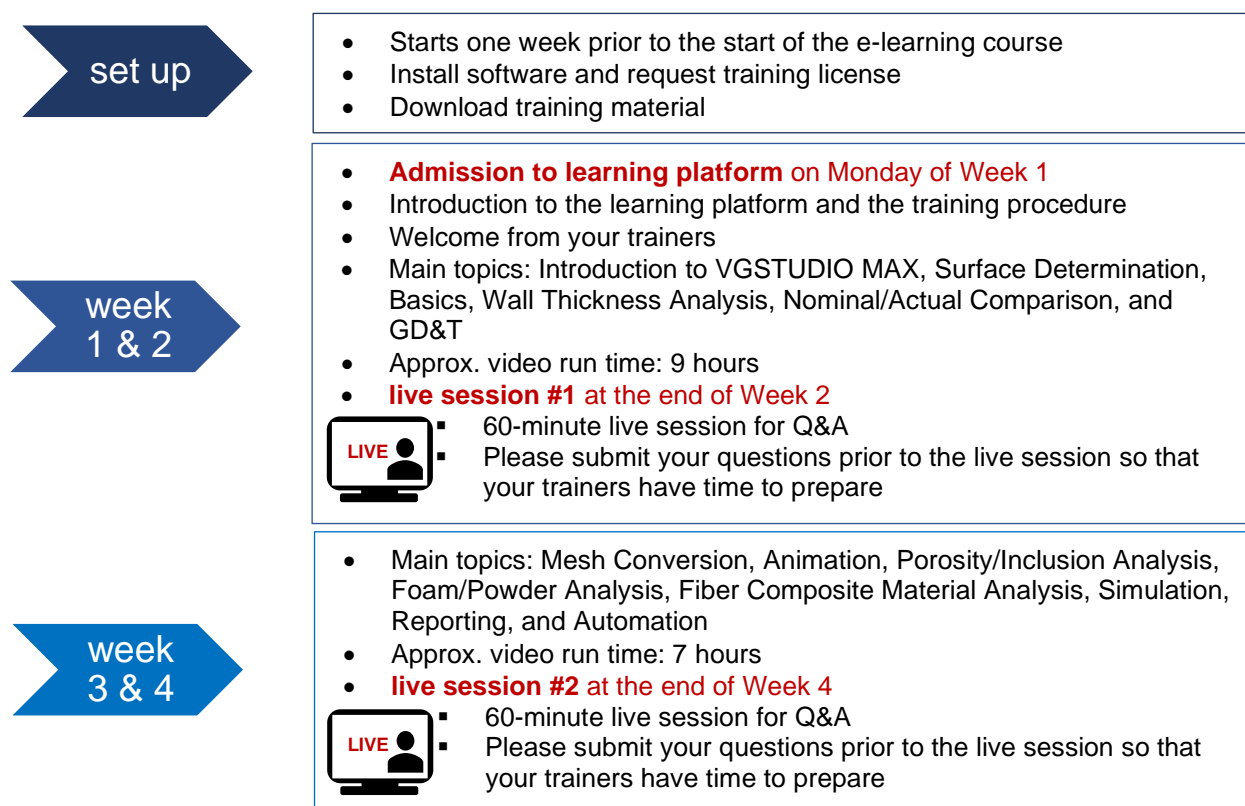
set up

- Starts one week prior to the start of the e-learning course
- Install software and request training license
- Download training material

week 1 & 2

- **Admission to learning platform** on Monday of Week 1
- Introduction to the learning platform and the training procedure
- Welcome from your trainers
- Main topics: Introduction to VGSTUDIO MAX, Surface Determination, Basics, Wall Thickness Analysis, Nominal/Actual Comparison, and GD&T
- Approx. video run time: 9 hours
- **live session #1** at the end of Week 2

LIVE

- 60-minute live session for Q&A
- Please submit your questions prior to the live session so that your trainers have time to prepare

week 3 & 4

- Main topics: Mesh Conversion, Animation, Porosity/Inclusion Analysis, Foam/Powder Analysis, Fiber Composite Material Analysis, Simulation, Reporting, and Automation
- Approx. video run time: 7 hours
- **live session #2** at the end of Week 4

LIVE

- 60-minute live session for Q&A
- Please submit your questions prior to the live session so that your trainers have time to prepare